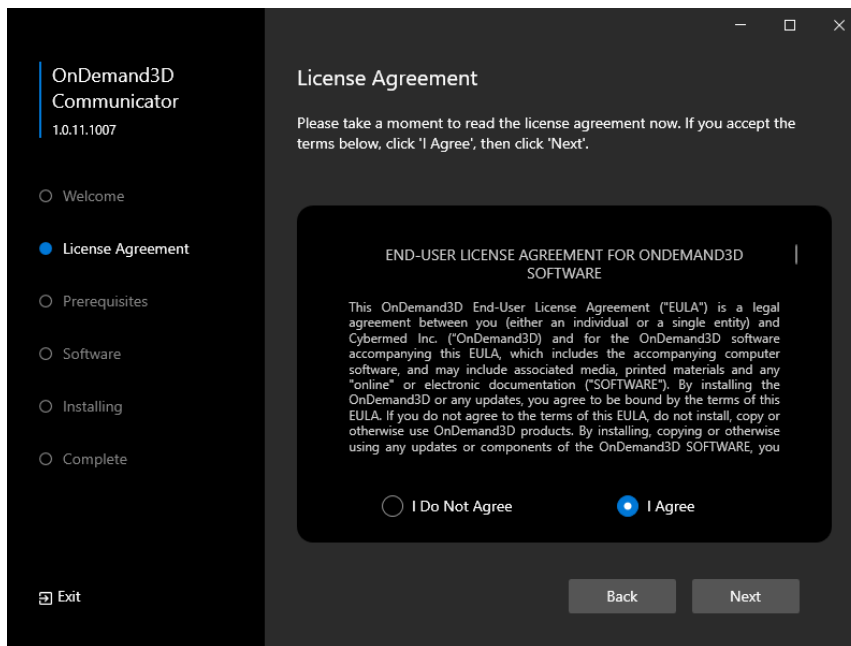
OnDemand3D Communicator
1.0.11.1007

Welcome
License Agreement
Prerequisites
Software
Installing
Complete

Exit

License Agreement

Please take a moment to read the license agreement now. If you accept the terms below, click 'I Agree', then click 'Next'.

END-USER LICENSE AGREEMENT FOR ONDEMAND3D SOFTWARE

This OnDemand3D End-User License Agreement ("EULA") is a legal agreement between you (either an individual or a single entity) and Cybermed Inc. ("OnDemand3D) and for the OnDemand3D software accompanying this EULA, which includes the accompanying computer software, and may include associated media, printed materials and any "online" or electronic documentation ("SOFTWARE"). By installing the OnDemand3D or any updates, you agree to be bound by the terms of this EULA. If you do not agree to the terms of this EULA, do not install, copy or otherwise use OnDemand3D products. By installing, copying or otherwise using any updates or components of the OnDemand3D SOFTWARE, you

I Do Not Agree
I Agree

Back
Next